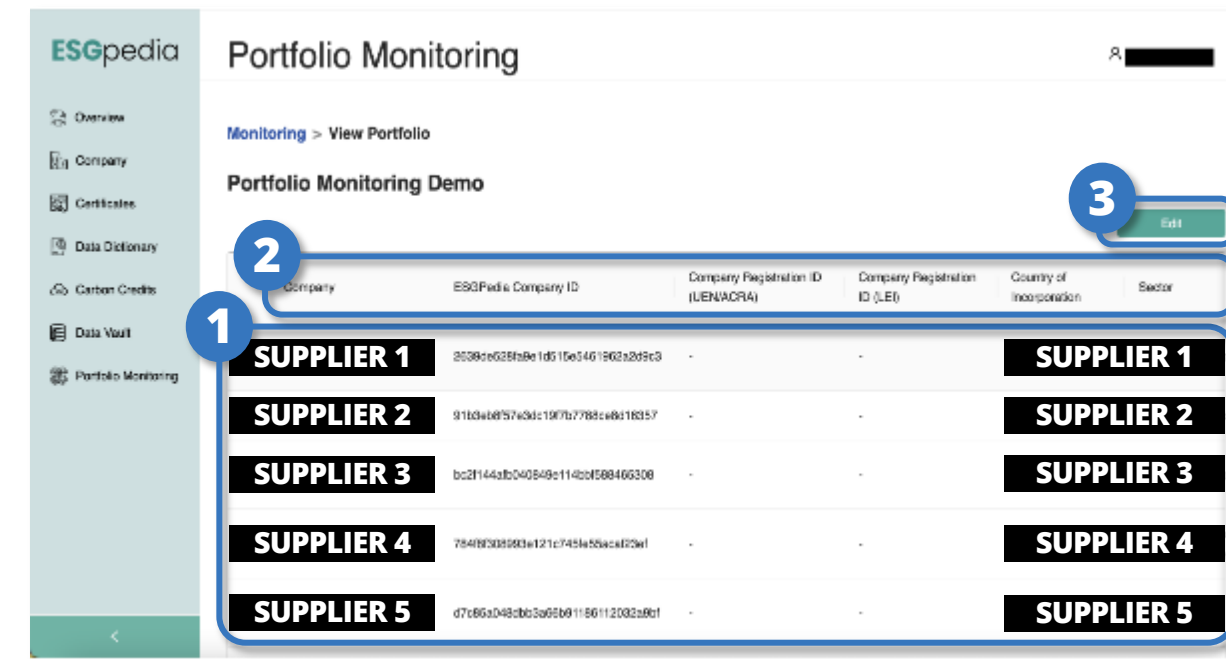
ESGpedia

Overview
Company
Certificates
Data Dictionary
Carbon Credits
Data Vault
Portfolio Monitoring

<

Portfolio Monitoring

Monitoring > View Portfolio

Portfolio Monitoring Demo

3
Edit

2

| Company | ESGPedia Company ID | Company Registration ID (UEN/ACRA) | Company Registration ID (LEI) | Country of Incorporation | Sector |
|---|---|---|---|---|---|
| SUPPLIER 1 | 2038de628fa8e1d615e3461962a2d9c3 | - | - | SUPPLIER 1 | |
| SUPPLIER 2 | 91b3eb8f57e3dc19f7b7788ce8d18357 | - | - | SUPPLIER 2 | |
| SUPPLIER 3 | bc2f144afb040849e114bbf588466308 | - | - | SUPPLIER 3 | |
| SUPPLIER 4 | 784f8f308980e121c745fe55ecaf23ef | - | - | SUPPLIER 4 | |
| SUPPLIER 5 | d7c86a048cbb3a66b91186112032a8bf | - | - | SUPPLIER 5 | |

1